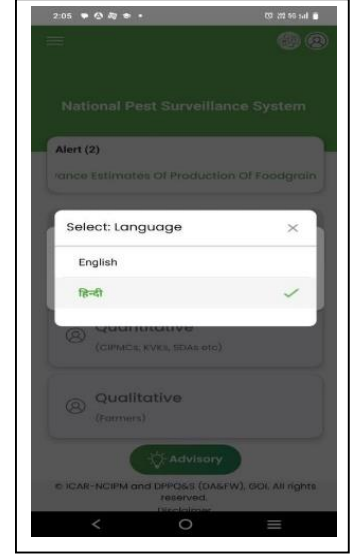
2:05

National Pest Surveillance System

Alert (2)

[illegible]ance Estimates Of Production Of Foodgrain

Select: Language

×

English

हिन्दी

Quantitative

(CIPMCs, KVKs, SDAs etc)

Qualitative

(Farmers)

Advisory

© ICAR-NCIPM and DPPQ&S (DA&FW), GOI. All rights reserved.

Disclaimer